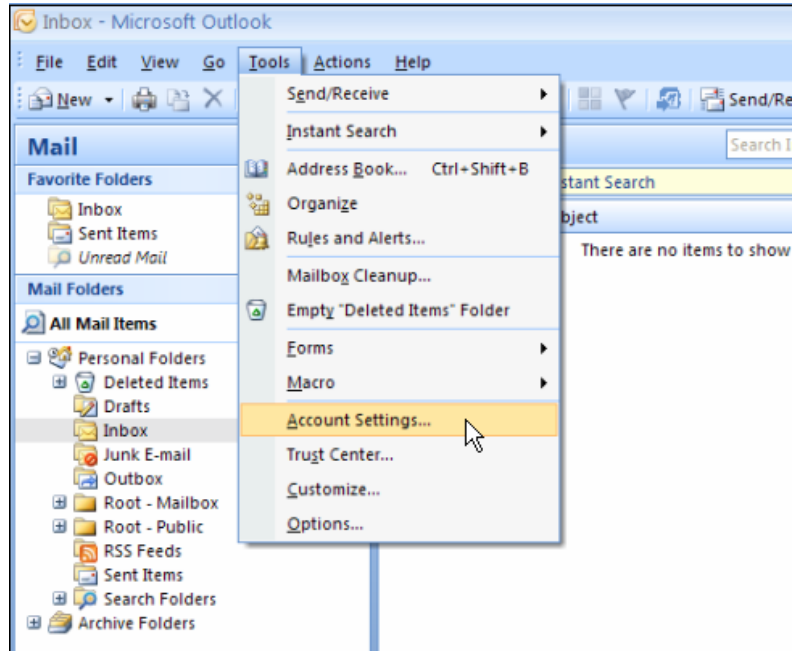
Inbox - Microsoft Outlook

File Edit View Go Tools Actions Help

New

Send/Re

Mail

Favorite Folders

Inbox
Sent Items
Unread Mail

Mail Folders

All Mail Items

Personal Folders
Deleted Items
Drafts
Inbox
Junk E-mail
Outbox
Root - Mailbox
Root - Public
RSS Feeds
Sent Items
Search Folders
Archive Folders

Send/Receive
Instant Search
Address Book... Ctrl+Shift+B
Organize
Rules and Alerts...
Mailbox Cleanup...
Empty "Deleted Items" Folder
Forms
Macro
Account Settings...
Trust Center...
Customize...
Options...

Search I
stant Search
bject
There are no items to show